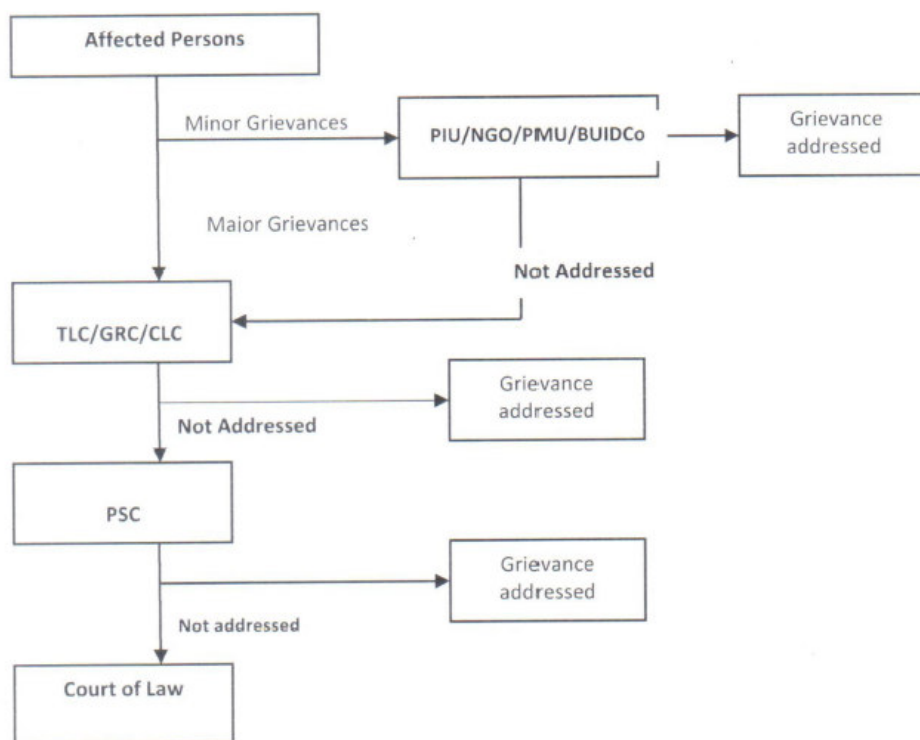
Affected Persons

Minor Grievances

PIU/NGO/PMU/BUIDCo

Grievance addressed

Major Grievances

Not Addressed

TLC/GRC/CLC

Grievance addressed

Not Addressed

PSC

Grievance addressed

Not addressed

Court of Law